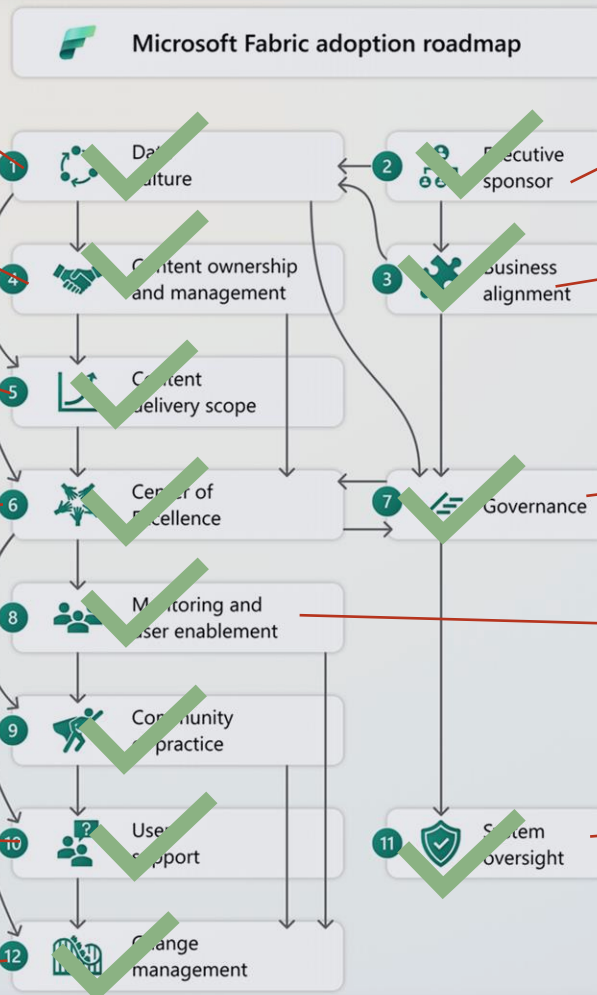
Microsoft Fabric adoption roadmap

1 Dat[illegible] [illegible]ulture

2 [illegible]xecutive sponsor

4 C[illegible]ntent ownership and management

3 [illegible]usiness alignment

5 C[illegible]ntent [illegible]elivery scope

6 Ce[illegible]ter of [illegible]xcellence

7 Governance

8 M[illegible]ntoring and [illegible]ser enablement

9 Co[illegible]munity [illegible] practice

10 Use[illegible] support

11 S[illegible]stem oversight

12 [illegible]hange management